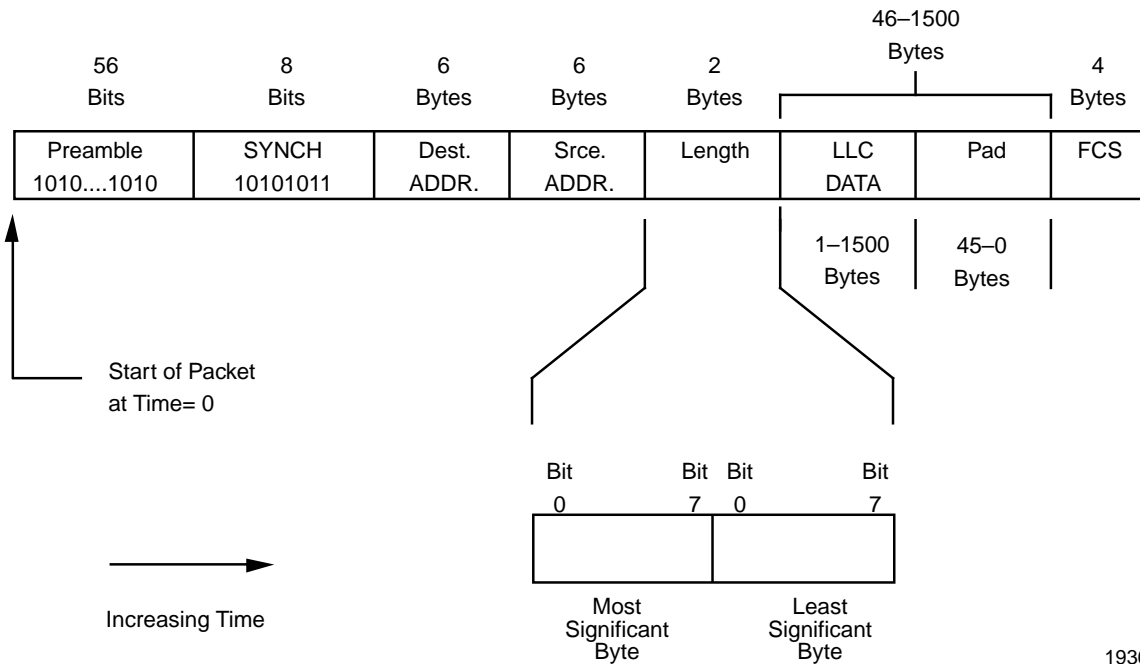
46–1500 Bytes

56 Bits

8 Bits

6 Bytes

6 Bytes

2 Bytes

4 Bytes

| Preamble 1010....1010 | SYNCH 10101011 | Dest. ADDR. | Srce. ADDR. | Length | LLC DATA | Pad | FCS |
|---|---|---|---|---|---|---|---|

1–1500 Bytes

45–0 Bytes

Start of Packet at Time= 0

Bit 0

Bit 7

Bit 0

Bit 7

Most Significant Byte

Least Significant Byte

Increasing Time

193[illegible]